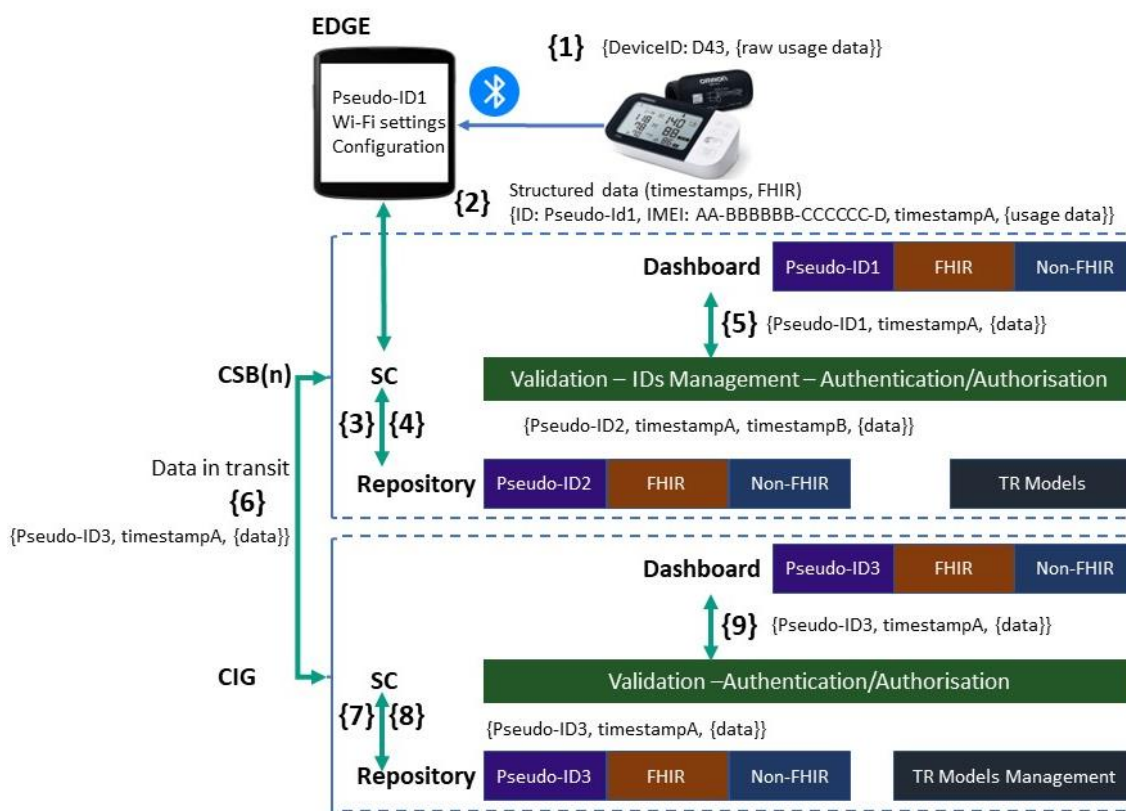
EDGE

Pseudo-ID1
Wi-Fi settings
Configuration

{1} {DeviceID: D43, {raw usage data}}

{2} Structured data (timestamps, FHIR)
{ID: Pseudo-Id1, IMEI: AA-BBBBBB-CCCCCC-D, timestampA, {usage data}}

Dashboard | Pseudo-ID1 | FHIR | Non-FHIR

{5} {Pseudo-ID1, timestampA, {data}}

CSB(n)

SC

Validation – IDs Management – Authentication/Authorisation

{3} {4}

{Pseudo-ID2, timestampA, timestampB, {data}}

Data in transit
{6}
{Pseudo-ID3, timestampA, {data}}

Repository | Pseudo-ID2 | FHIR | Non-FHIR | TR Models

Dashboard | Pseudo-ID3 | FHIR | Non-FHIR

{9} {Pseudo-ID3, timestampA, {data}}

CIG

SC

Validation –Authentication/Authorisation

{7} {8}

{Pseudo-ID3, timestampA, {data}}

Repository | Pseudo-ID3 | FHIR | Non-FHIR | TR Models Management